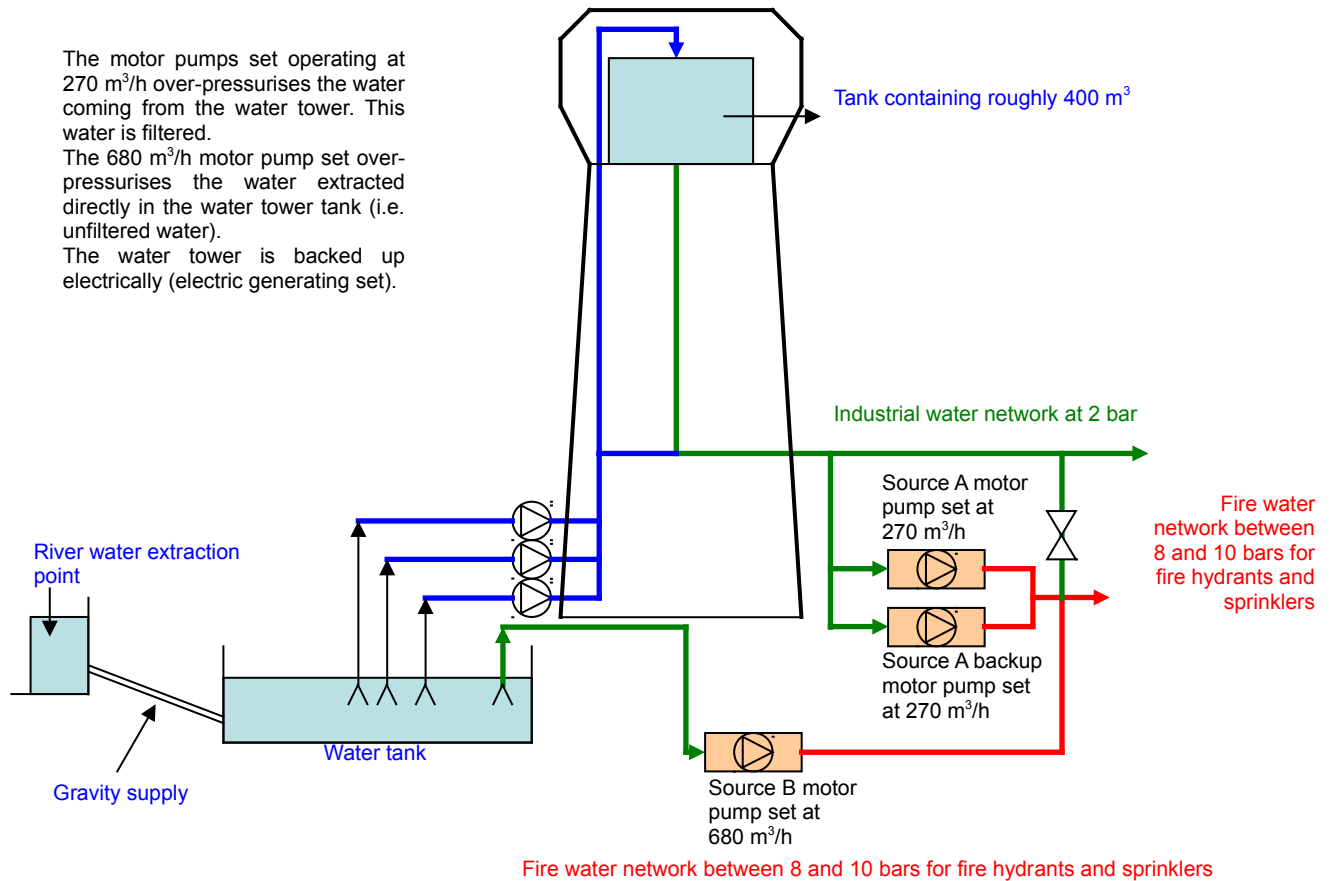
The motor pumps set operating at 270 m$^3$/h over-pressurises the water coming from the water tower. This water is filtered.
The 680 m$^3$/h motor pump set over-pressurises the water extracted directly in the water tower tank (i.e. unfiltered water).
The water tower is backed up electrically (electric generating set).

Tank containing roughly 400 m$^3$

Industrial water network at 2 bar

Source A motor pump set at 270 m$^3$/h

Fire water network between 8 and 10 bars for fire hydrants and sprinklers

River water extraction point

Source A backup motor pump set at 270 m$^3$/h

Water tank

Gravity supply

Source B motor pump set at 680 m$^3$/h

Fire water network between 8 and 10 bars for fire hydrants and sprinklers